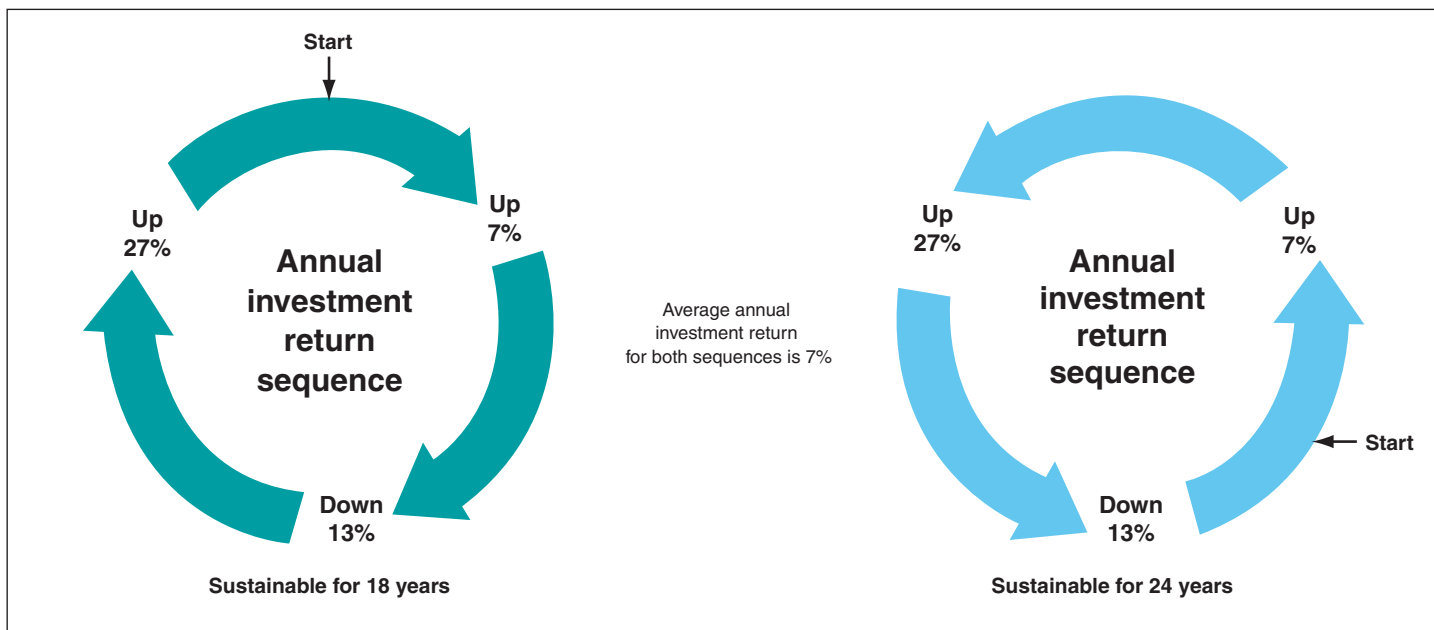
Start

Up
7%

Down
13%

Up
27%

Annual investment return sequence

Sustainable for 18 years

Average annual investment return for both sequences is 7%

Up
27%

Up
7%

Annual investment return sequence

Start

Down
13%

Sustainable for 24 years